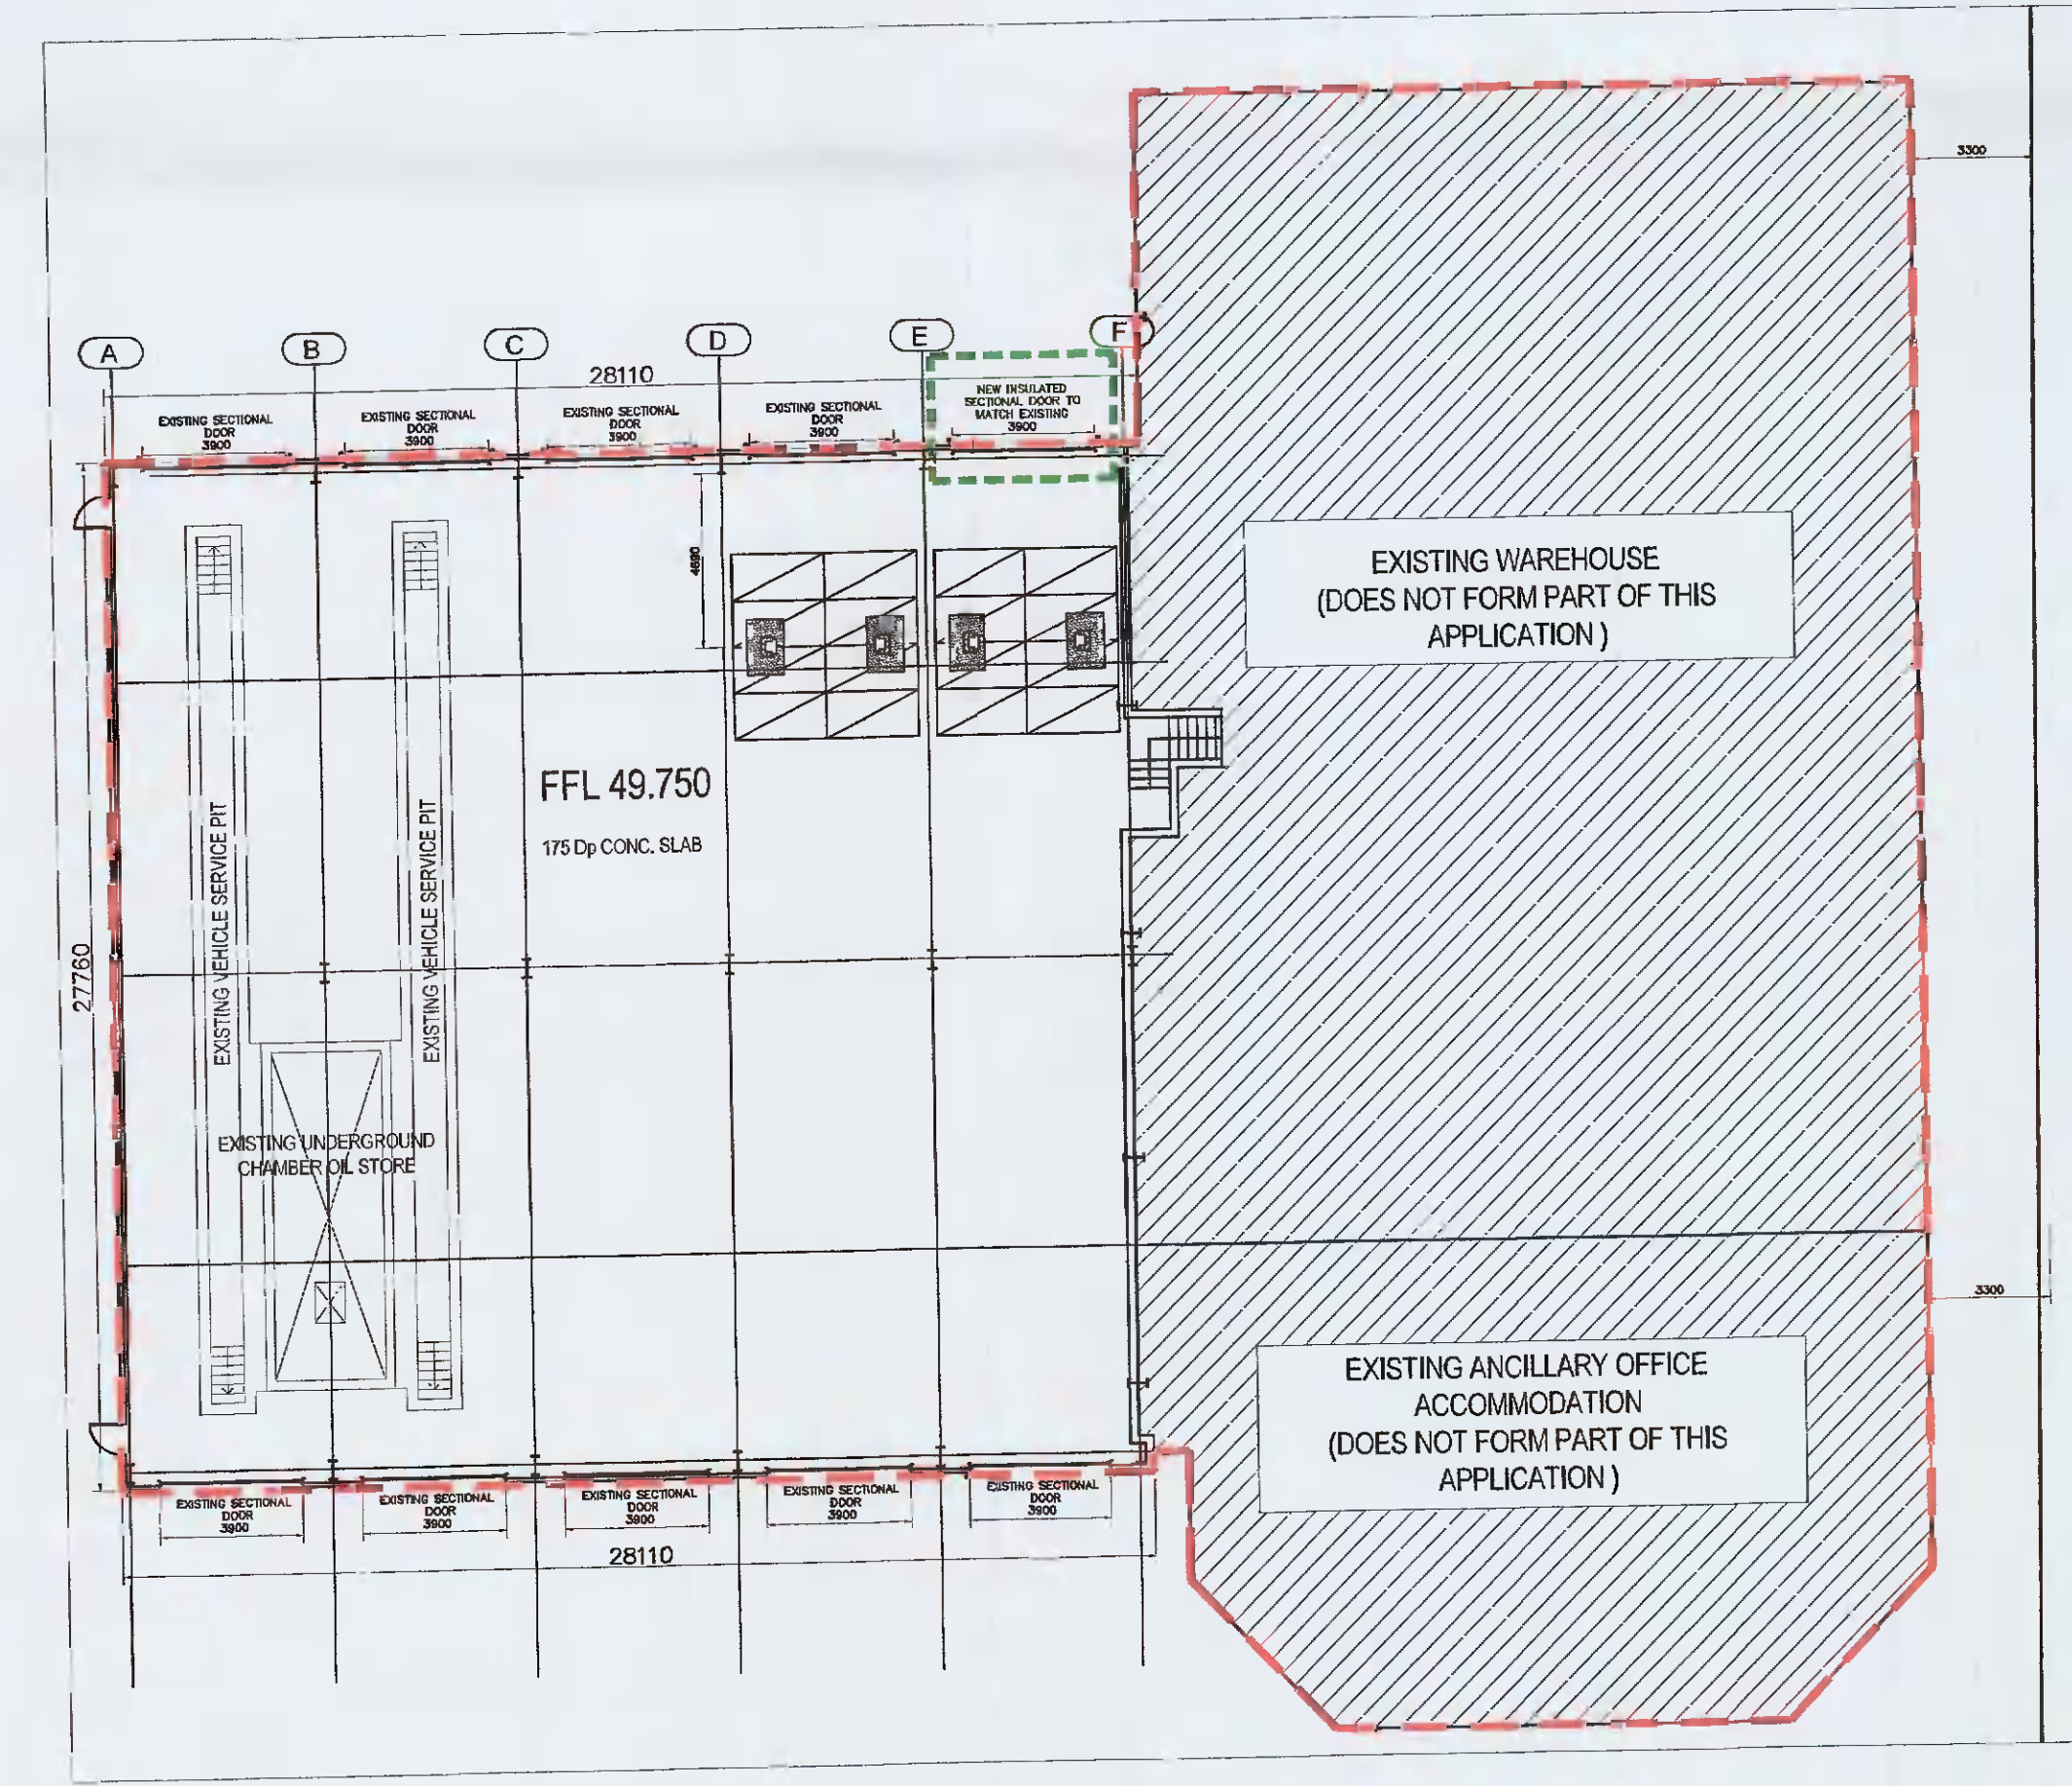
A B C D E F

28110

EXISTING SECTIONAL DOOR 3900

EXISTING SECTIONAL DOOR 3900

EXISTING SECTIONAL DOOR 3900

EXISTING SECTIONAL DOOR 3900

NEW INSULATED SECTIONAL DOOR TO MATCH EXISTING 3900

3300

4690

EXISTING WAREHOUSE (DOES NOT FORM PART OF THIS APPLICATION )

FFL 49.750

175 Dp CONC. SLAB

EXISTING VEHICLE SERVICE PIT

EXISTING VEHICLE SERVICE PIT

27760

EXISTING UNDERGROUND CHAMBER OIL STORE

3300

EXISTING ANCILLARY OFFICE ACCOMMODATION (DOES NOT FORM PART OF THIS APPLICATION )

EXISTING SECTIONAL DOOR 3900

EXISTING SECTIONAL DOOR 3900

EXISTING SECTIONAL DOOR 3900

EXISTING SECTIONAL DOOR 3900

EXISTING SECTIONAL DOOR 3900

28110